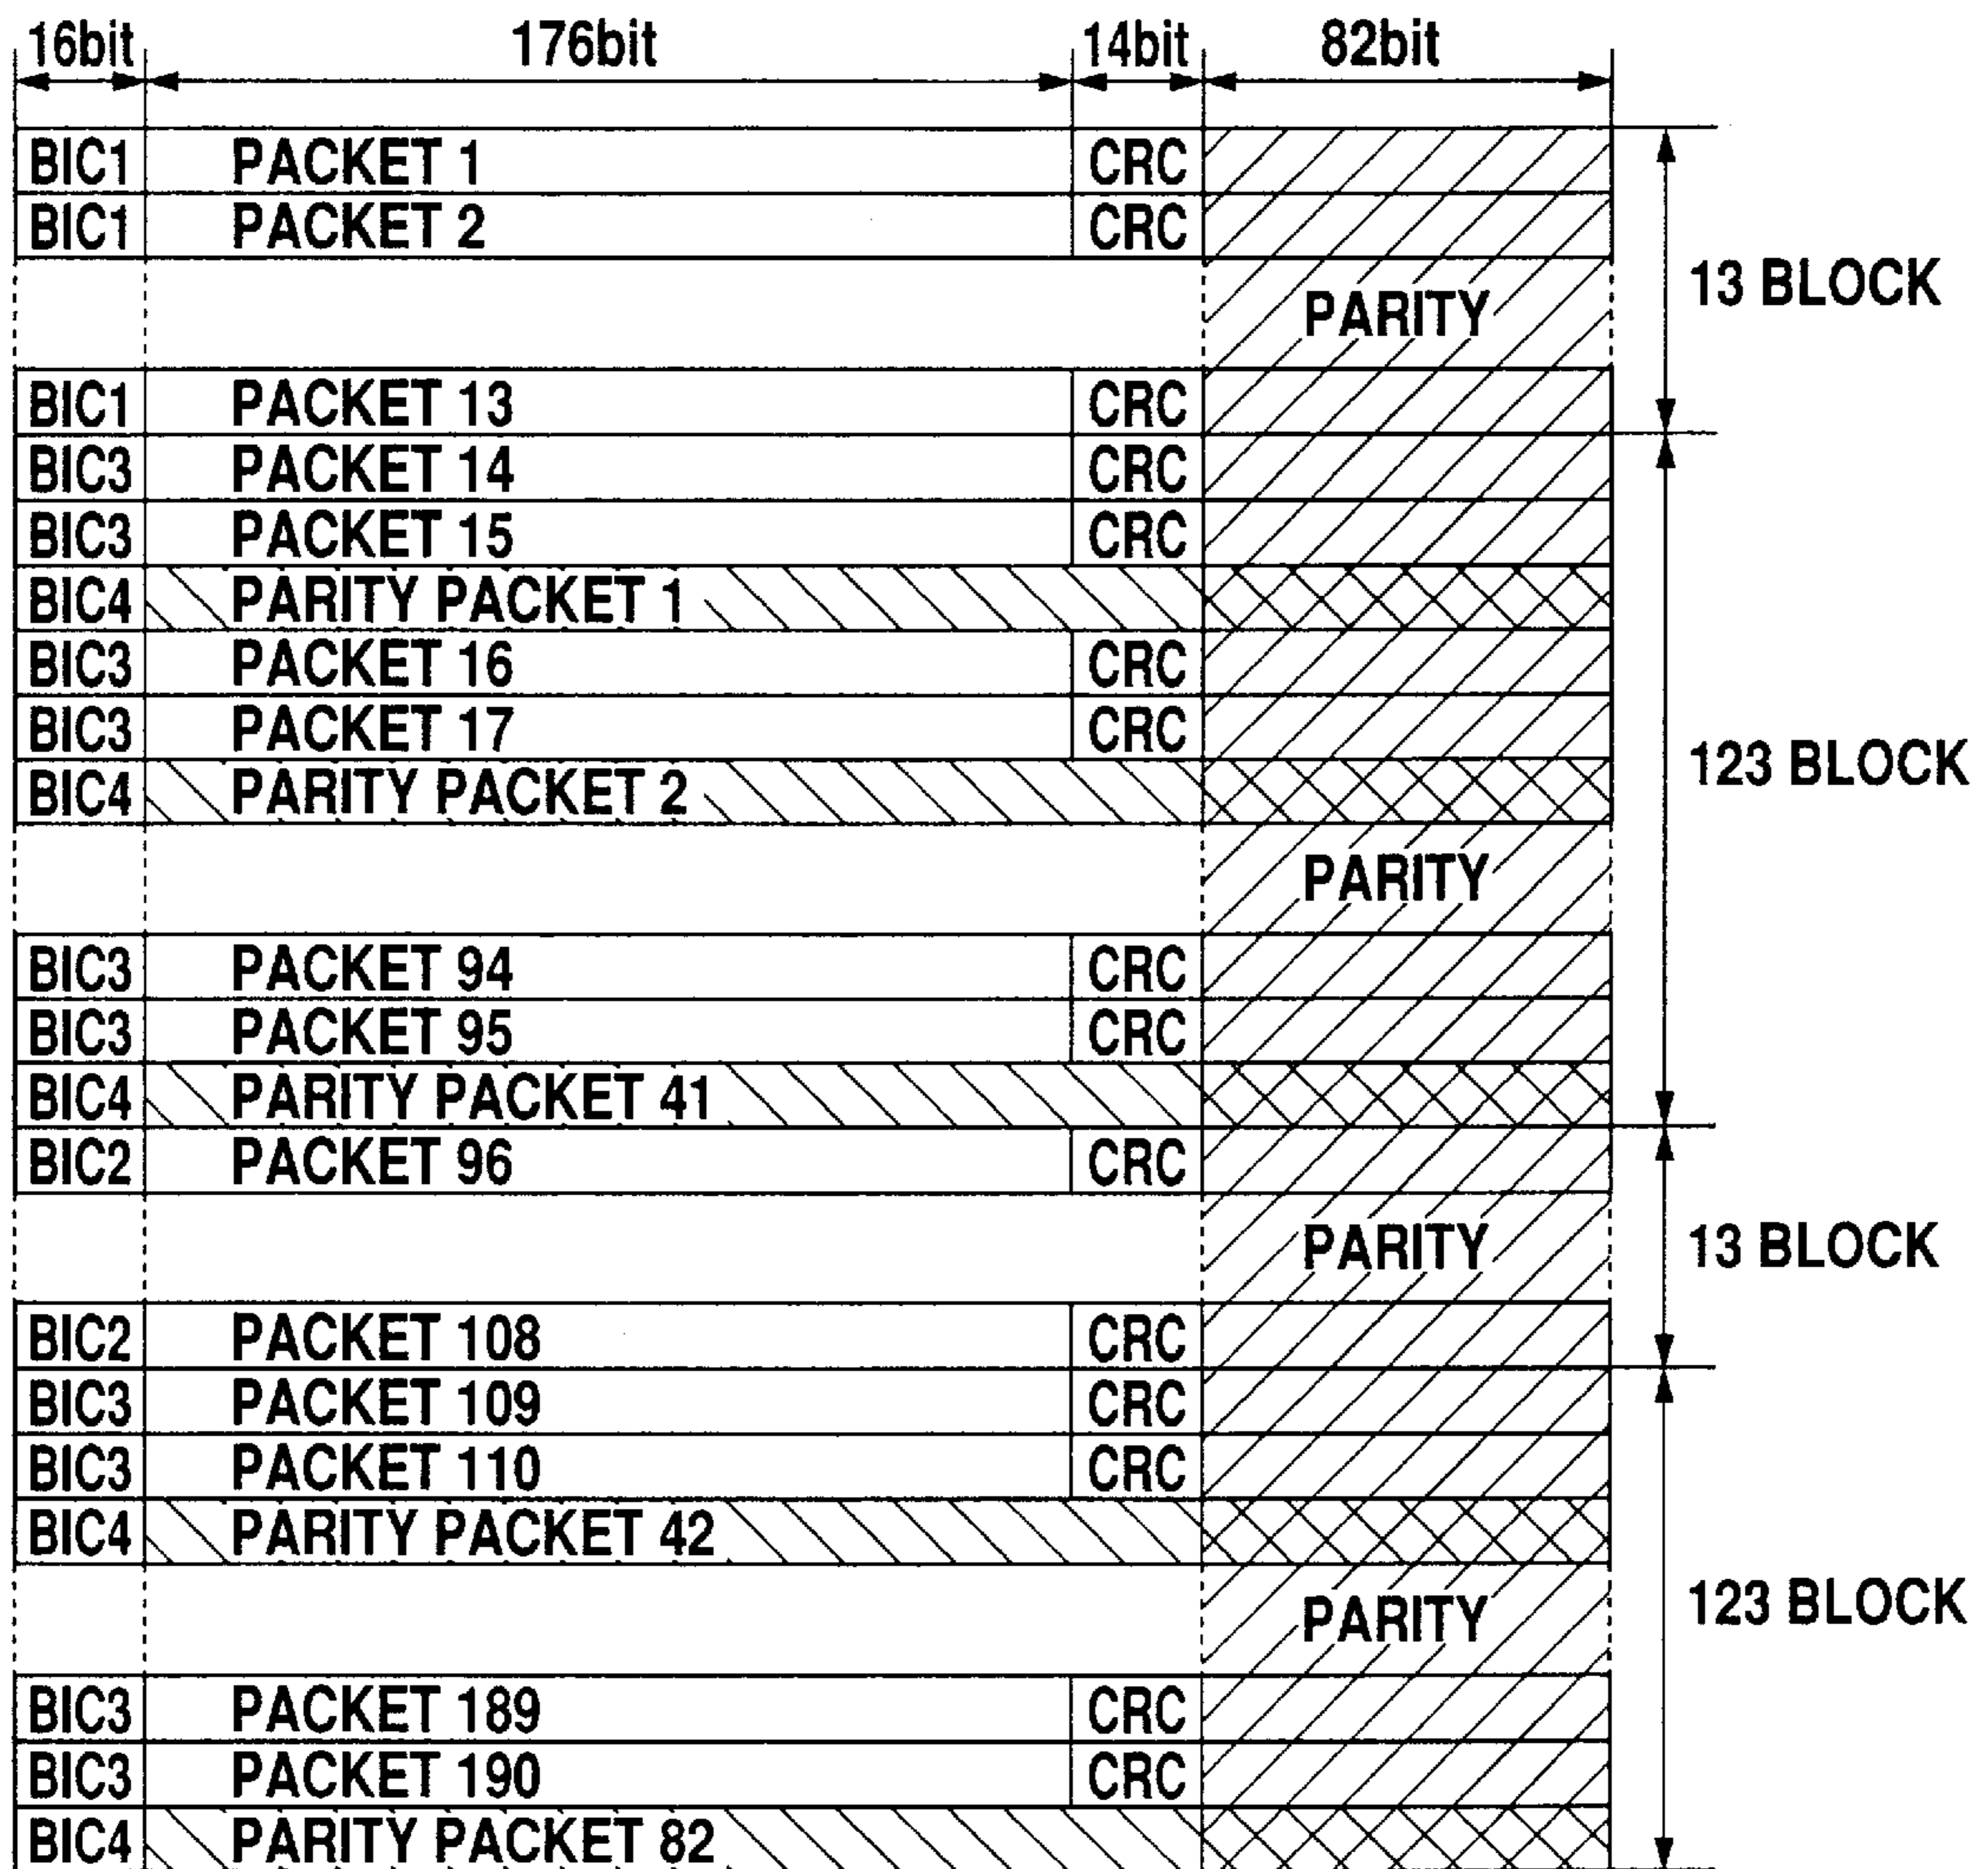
16bit 176bit 14bit 82bit

| | | | |
|---|---|---|---|
| BIC1 | PACKET 1 | CRC | |
| BIC1 | PACKET 2 | CRC | |
| | | | PARITY |
| BIC1 | PACKET 13 | CRC | |
| BIC3 | PACKET 14 | CRC | |
| BIC3 | PACKET 15 | CRC | |
| BIC4 | PARITY PACKET 1 | | |
| BIC3 | PACKET 16 | CRC | |
| BIC3 | PACKET 17 | CRC | |
| BIC4 | PARITY PACKET 2 | | |
| | | | PARITY |
| BIC3 | PACKET 94 | CRC | |
| BIC3 | PACKET 95 | CRC | |
| BIC4 | PARITY PACKET 41 | | |
| BIC2 | PACKET 96 | CRC | |
| | | | PARITY |
| BIC2 | PACKET 108 | CRC | |
| BIC3 | PACKET 109 | CRC | |
| BIC3 | PACKET 110 | CRC | |
| BIC4 | PARITY PACKET 42 | | |
| | | | PARITY |
| BIC3 | PACKET 189 | CRC | |
| BIC3 | PACKET 190 | CRC | |
| BIC4 | PARITY PACKET 82 | | |

13 BLOCK
123 BLOCK
13 BLOCK
123 BLOCK